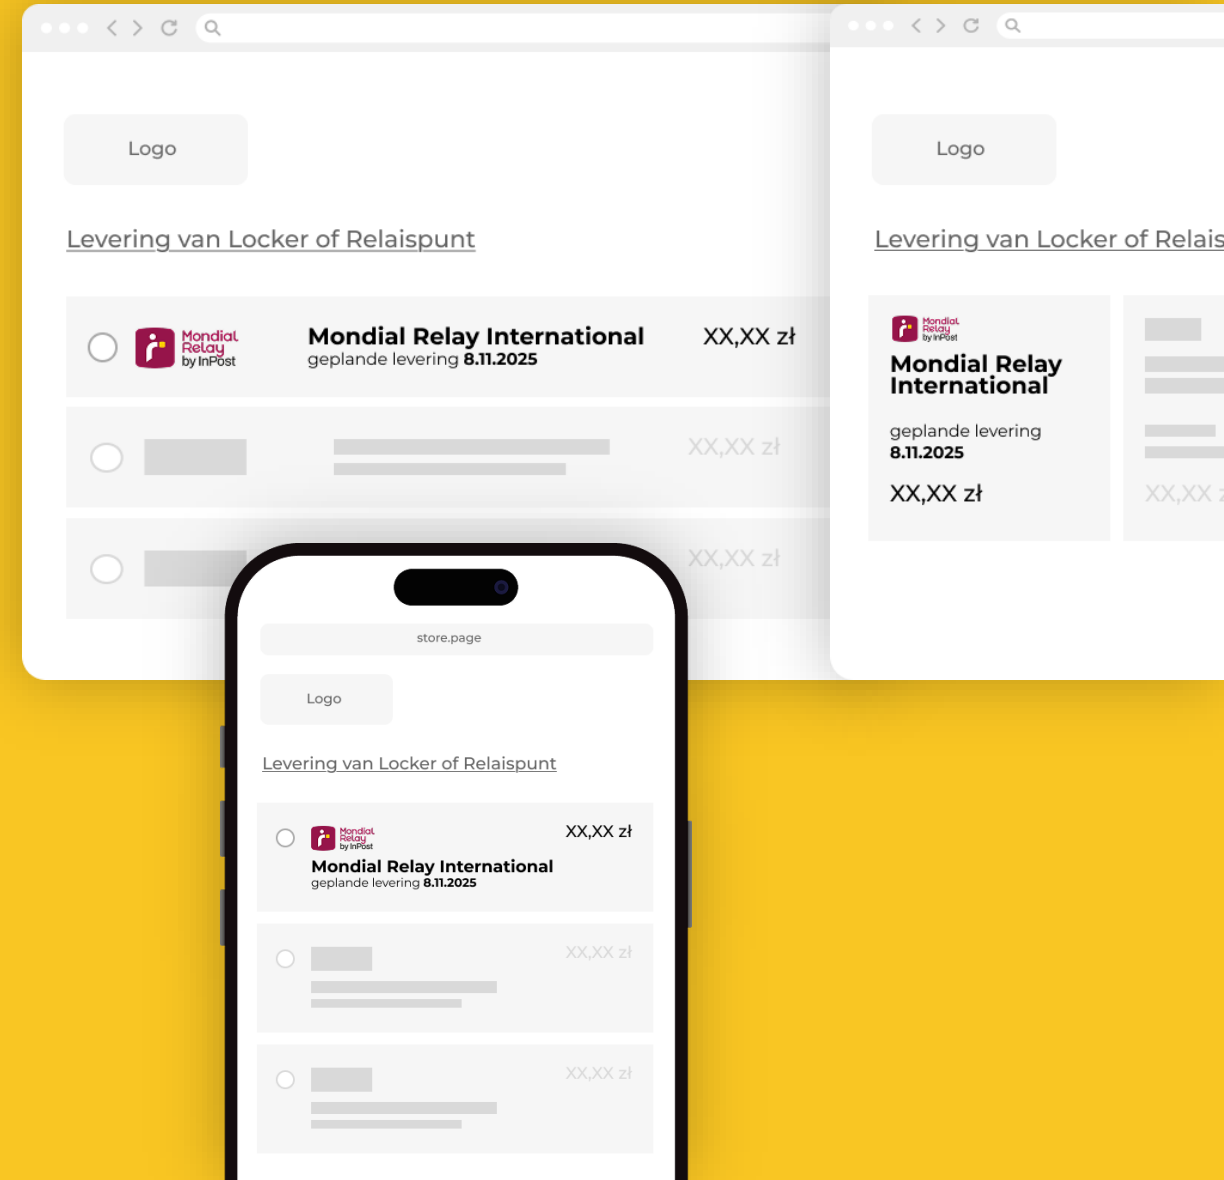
Logo

Levering van Locker of Relaispunt

Mondial Relay by InPost

Mondial Relay International
geplande levering 8.11.2025

XX,XX zł

XX,XX zł

XX,XX zł

Logo

Levering van Locker of Relais

Mondial Relay by InPost

Mondial Relay International

geplande levering 8.11.2025

XX,XX zł

XX,XX z

store.page

Logo

Levering van Locker of Relaispunt

Mondial Relay by InPost

XX,XX zł

Mondial Relay International
geplande levering 8.11.2025

XX,XX zł

XX,XX zł